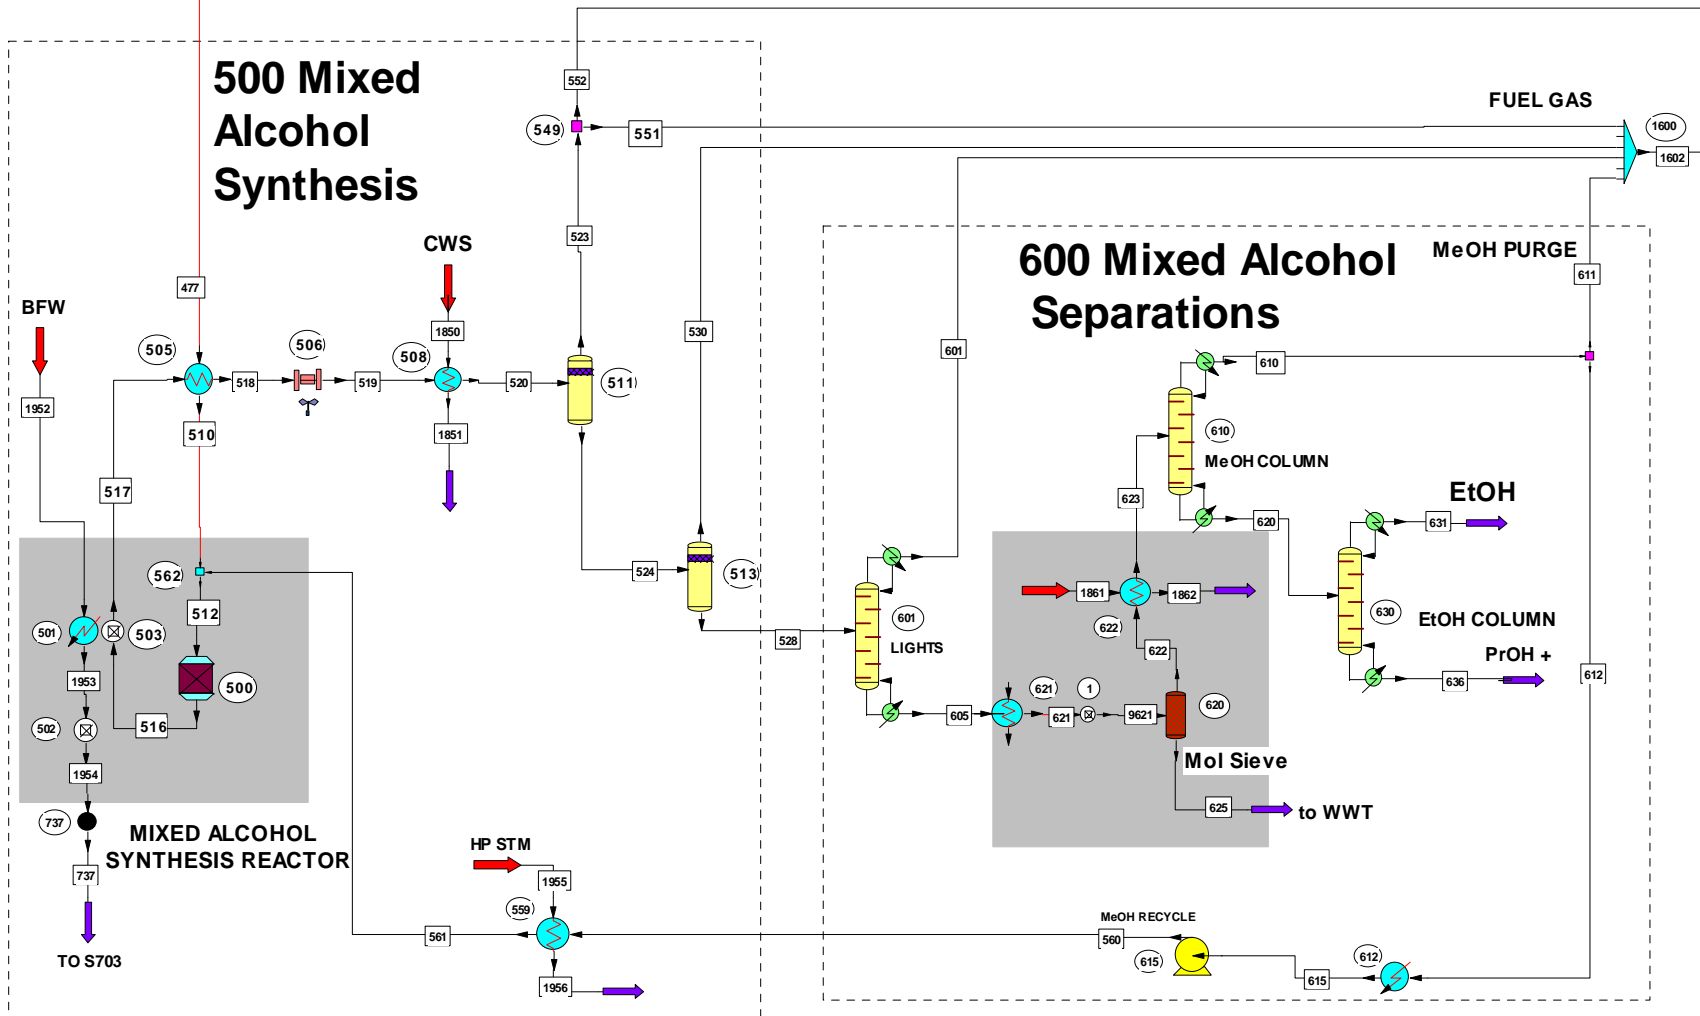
500 Mixed Alcohol Synthesis

552
549
551
FUEL GAS
1600
1602

523
CWS
477
BFW
505
506
508
1850
518
519
520
511
1952
510
1851
517
530
601
600 Mixed Alcohol Separations
MeOH PURGE
611
610
610
MeOH COLUMN
623
620
EtOH
631
562
512
501
503
500
1953
502
1954
516
524
513
528
601
LIGHTS
1861
1862
622
622
621
1
605
621
9621
620
Mol Sieve
625
to WWT
630
EtOH COLUMN
PrOH +
636
612
737
MIXED ALCOHOL SYNTHESIS REACTOR
737
TO S703
HP STM
1955
559
561
1956
MeOH RECYCLE
560
615
612
615